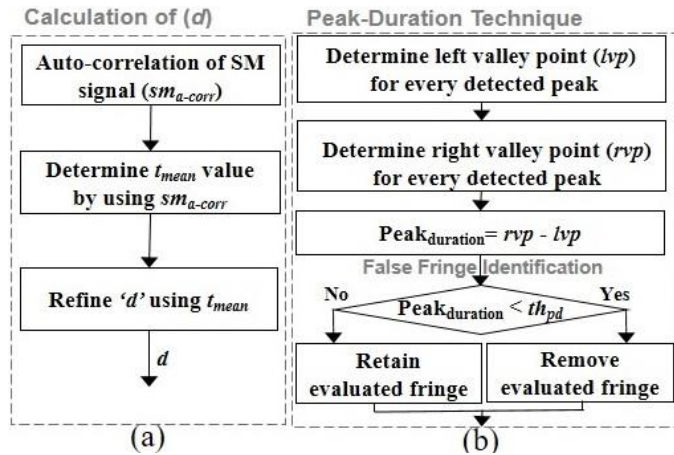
Calculation of (*d*)

Auto-correlation of SM signal ($sm_{a\text{-}corr}$)

Determine $t_{mean}$ value by using $sm_{a\text{-}corr}$

Refine *'d'* using $t_{mean}$

*d*

(a)

Peak-Duration Technique

Determine left valley point (*lvp*) for every detected peak

Determine right valley point (*rvp*) for every detected peak

$\text{Peak}_{\text{duration}} = rvp - lvp$

False Fringe Identification

No

$\text{Peak}_{\text{duration}} < th_{pd}$

Yes

Retain evaluated fringe

Remove evaluated fringe

(b)